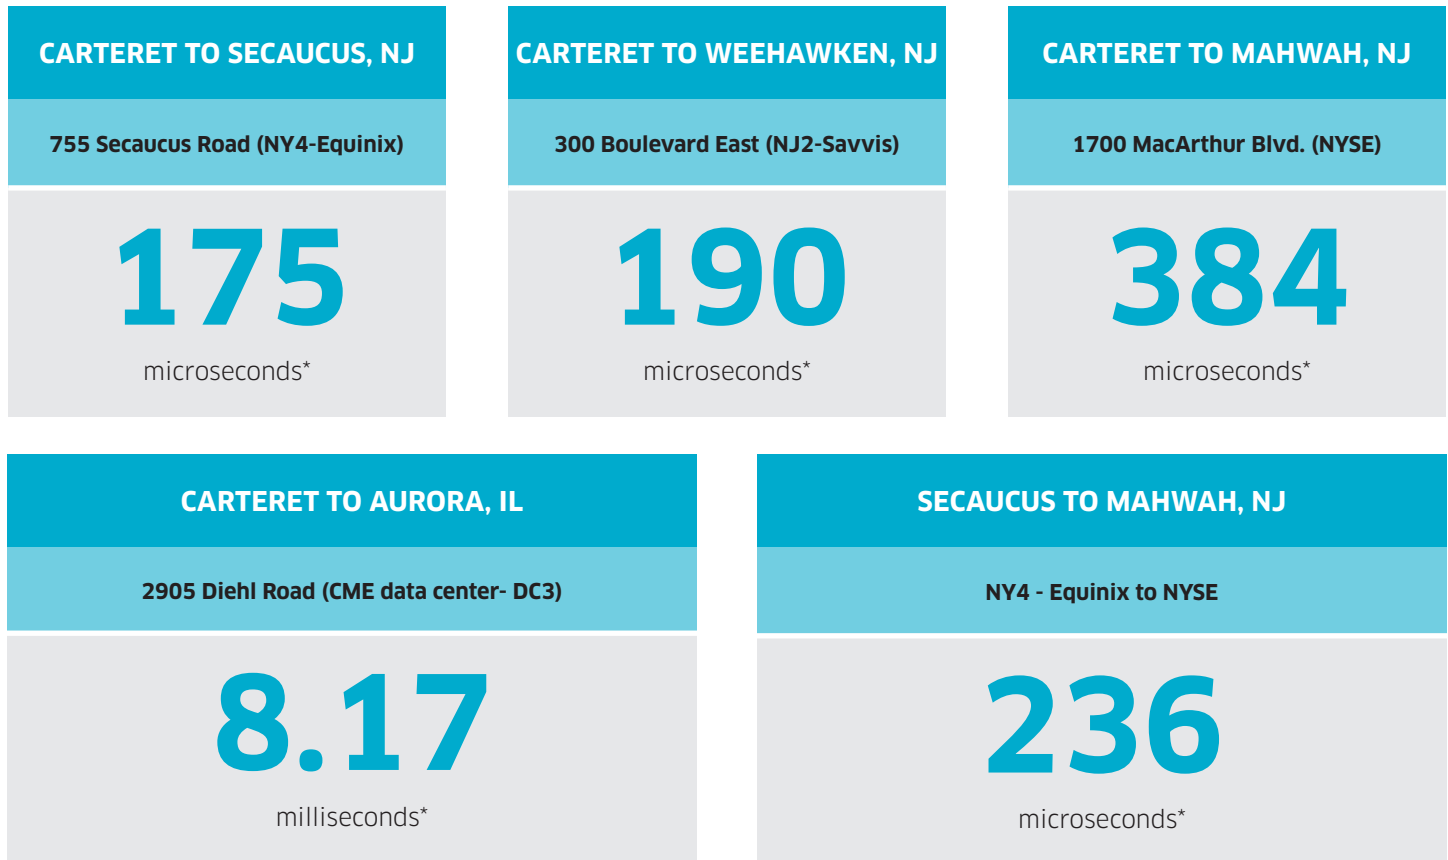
CARTERET TO SECAUCUS, NJ

755 Secaucus Road (NY4-Equinix)

175

microseconds*

CARTERET TO WEEHAWKEN, NJ

300 Boulevard East (NJ2-Savvis)

190

microseconds*

CARTERET TO MAHWAH, NJ

1700 MacArthur Blvd. (NYSE)

384

microseconds*

CARTERET TO AURORA, IL

2905 Diehl Road (CME data center- DC3)

8.17

milliseconds*

SECAUCUS TO MAHWAH, NJ

NY4 - Equinix to NYSE

236

microseconds*